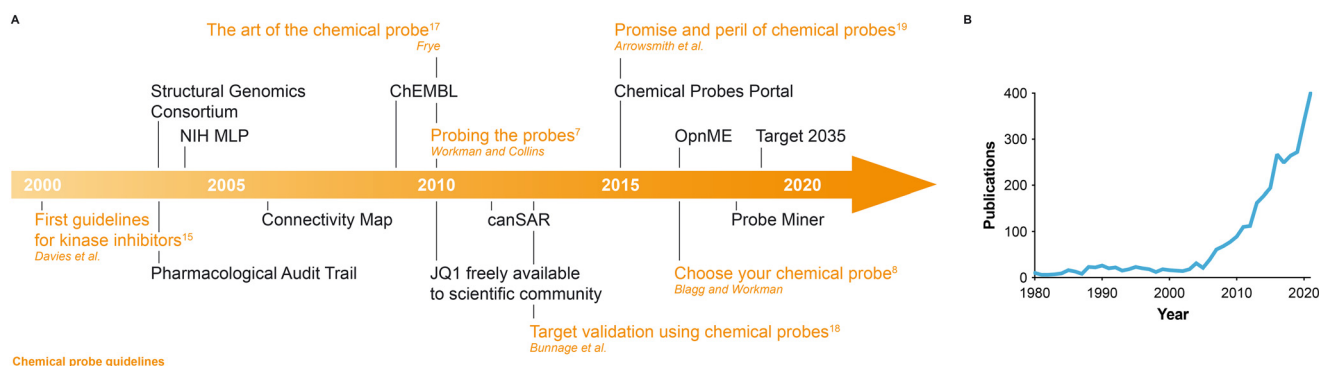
A

The art of the chemical probe$^{17}$
Frye

Promise and peril of chemical probes$^{19}$
Arrowsmith et al.

Structural Genomics Consortium

ChEMBL

Chemical Probes Portal

NIH MLP

Probing the probes$^{7}$
Workman and Collins

OpnME

Target 2035

2000

2005

2010

2015

2020

First guidelines for kinase inhibitors$^{15}$
Davies et al.

Connectivity Map

canSAR

Probe Miner

Pharmacological Audit Trail

JQ1 freely available to scientific community

Choose your chemical probe$^{8}$
Blagg and Workman

Target validation using chemical probes$^{18}$
Bunnage et al.

Chemical probe guidelines

B

400
300
200
100
0

Publications

1980
1990
2000
2010
2020

Year